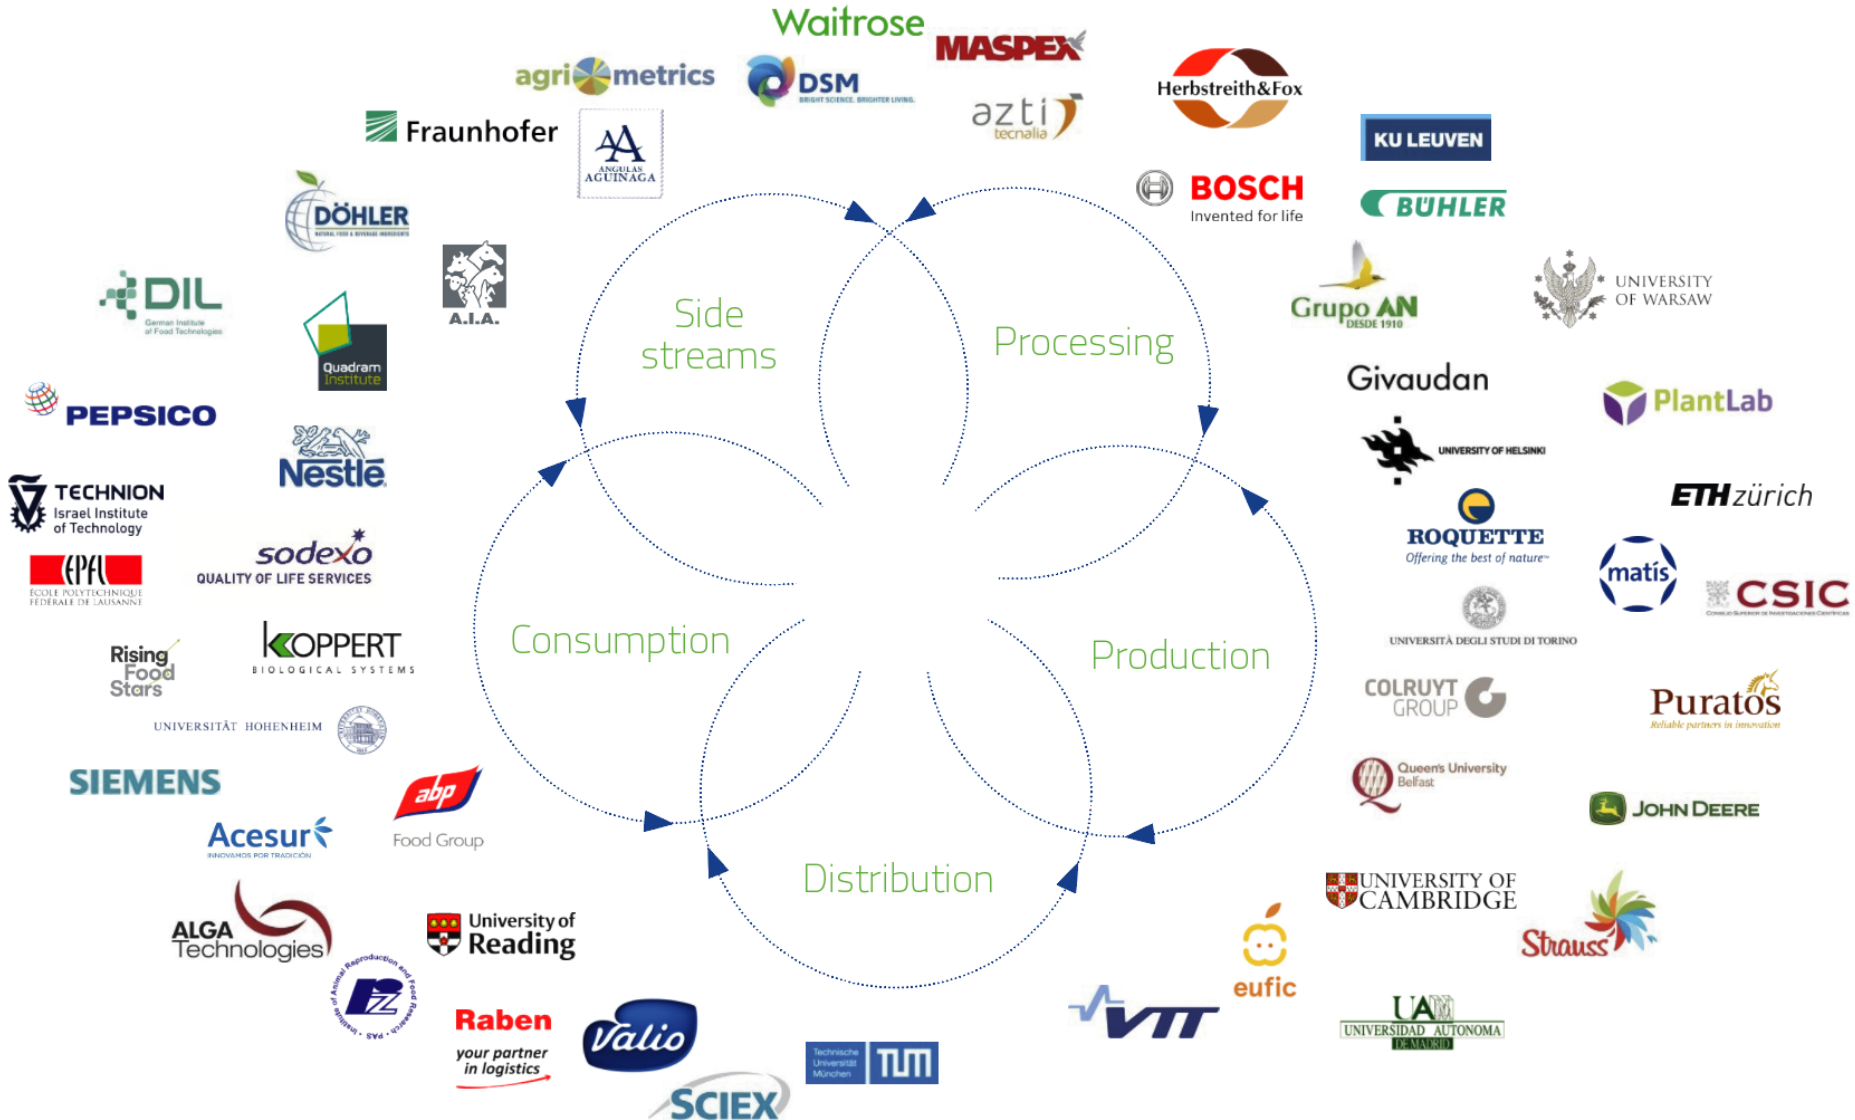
Waitrose
MASPEX
agri metrics
DSM
BRIGHT SCIENCE. BRIGHTER LIVING.
azti tecnalia
Herbstreith&Fox
KU LEUVEN
Fraunhofer
ANGULAS AGUINAGA
BOSCH
Invented for life
BÜHLER
DÖHLER
A.I.A.
DIL
German Institute of Food Technologies
Quadram Institute
Grupo AN DESDE 1910
UNIVERSITY OF WARSAW
Side streams
Processing
Givaudan
PlantLab
PEPSICO
Nestlé
UNIVERSITY OF HELSINKI
TECHNION Israel Institute of Technology
ETHzürich
ROQUETTE
Offering the best of nature
sodexo
QUALITY OF LIFE SERVICES
EPFL
ÉCOLE POLYTECHNIQUE FÉDÉRALE DE LAUSANNE
matís
CSIC
Consumption
Production
UNIVERSITÀ DEGLI STUDI DI TORINO
Rising Food Stars
KOPPERT
BIOLOGICAL SYSTEMS
COLRUYT GROUP
Puratos
Reliable partners in innovation
UNIVERSITÄT HOHENHEIM
Queen's University Belfast
SIEMENS
abp
Food Group
JOHN DEERE
Acesur
INNOVAMOS POR TRADICIÓN
Distribution
UNIVERSITY OF CAMBRIDGE
ALGA Technologies
University of Reading
eufic
Strauss
Raben
your partner in logistics
Valio
VTT
UAM
UNIVERSIDAD AUTONOMA DE MADRID
Technische Universität München
TUM
SCIEX